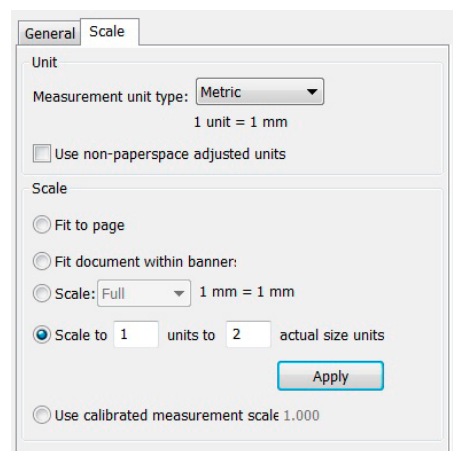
General Scale

Unit

Measurement unit type: Metric

1 unit = 1 mm

Use non-paperspace adjusted units

Scale

Fit to page

Fit document within banner:

Scale: Full 1 mm = 1 mm

Scale to 1 units to 2 actual size units

Apply

Use calibrated measurement scale 1.000